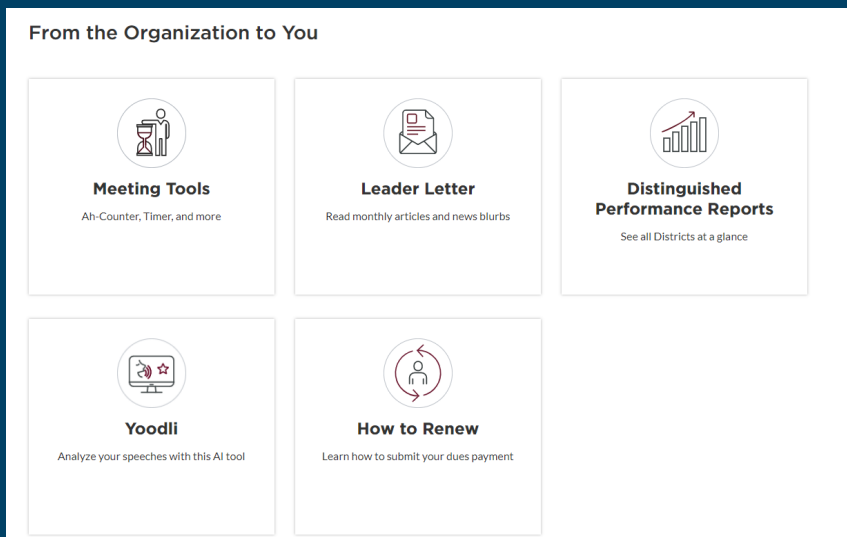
From the Organization to You

Meeting Tools

Ah-Counter, Timer, and more

Leader Letter

Read monthly articles and news blurbs

Distinguished Performance Reports

See all Districts at a glance

Yoodli

Analyze your speeches with this AI tool

How to Renew

Learn how to submit your dues payment